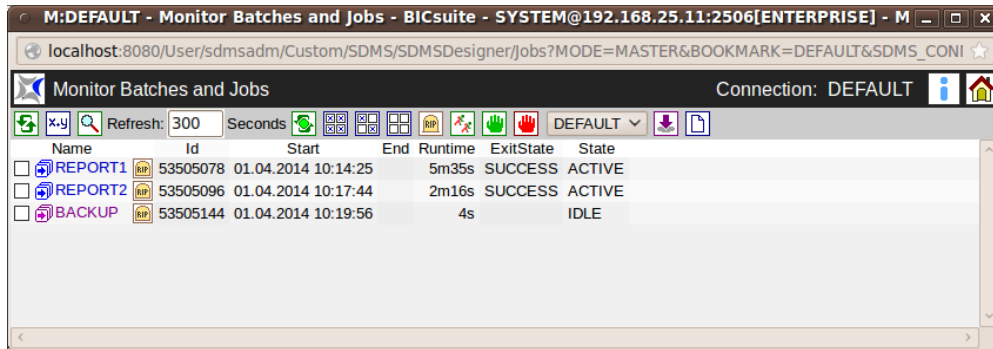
M:DEFAULT - Monitor Batches and Jobs - BICsuite - SYSTEM@192.168.25.11:2506[ENTERPRISE] - M

localhost:8080/User/sdmsadm/Custom/SDMS/SDMSDesigner/Jobs?MODE=MASTER&BOOKMARK=DEFAULT&SDMS_CONI

Monitor Batches and Jobs

Connection: DEFAULT

x.y Refresh: 300 Seconds RIP DEFAULT

| Name | Id | Start | End | Runtime | ExitState | State |
|---|---|---|---|---|---|---|
| REPORT1 RIP | 53505078 | 01.04.2014 10:14:25 | | 5m35s | SUCCESS | ACTIVE |
| REPORT2 RIP | 53505096 | 01.04.2014 10:17:44 | | 2m16s | SUCCESS | ACTIVE |
| BACKUP RIP | 53505144 | 01.04.2014 10:19:56 | | 4s | | IDLE |